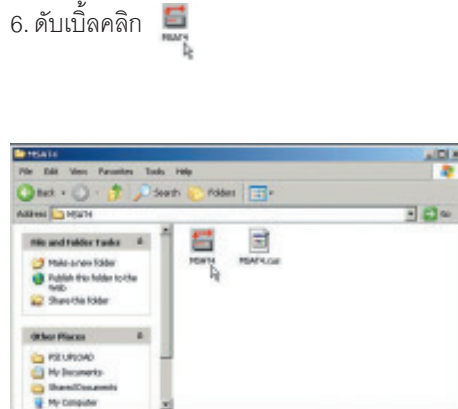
6. ดับเบิ้ลคลิก MSAF4

MSAF4

File Edit View Favorites Tools Help

Back Search Folders

Address MSAF4

File and Folder Tasks

Make a new folder

Publish this folder to the Web

Share this folder

Other Places

FILE UPLOAD

My Documents

Shared Documents

My Computer

MSAF4

MSAF4.cue